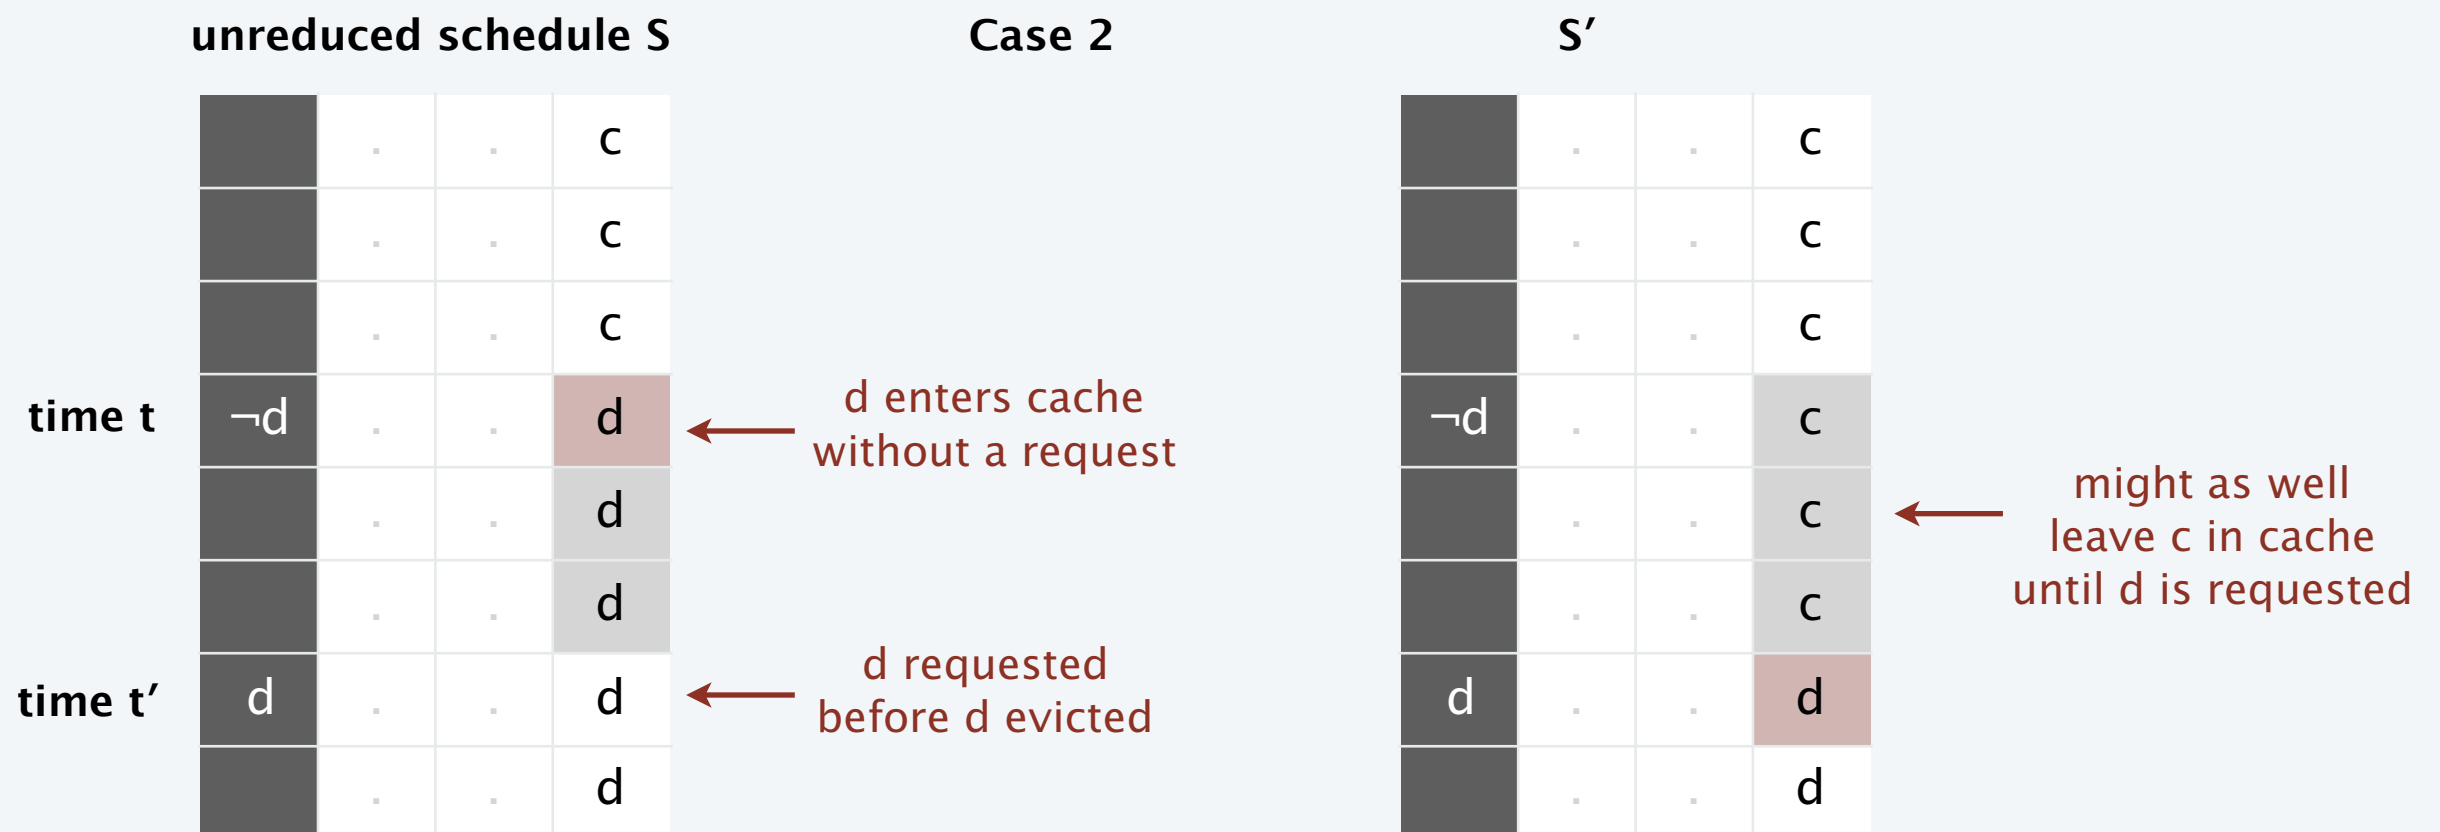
unreduced schedule S

Case 2

S′

| | | | |
|---|---|---|---|
| | . | . | c |
| | . | . | c |
| | . | . | c |
| ¬d | . | . | d |
| | . | . | d |
| | . | . | d |
| d | . | . | d |
| | . | . | d |

time t

time t′

d enters cache without a request

d requested before d evicted

| | | | |
|---|---|---|---|
| | . | . | c |
| | . | . | c |
| | . | . | c |
| ¬d | . | . | c |
| | . | . | c |
| | . | . | c |
| d | . | . | d |
| | . | . | d |

might as well leave c in cache until d is requested